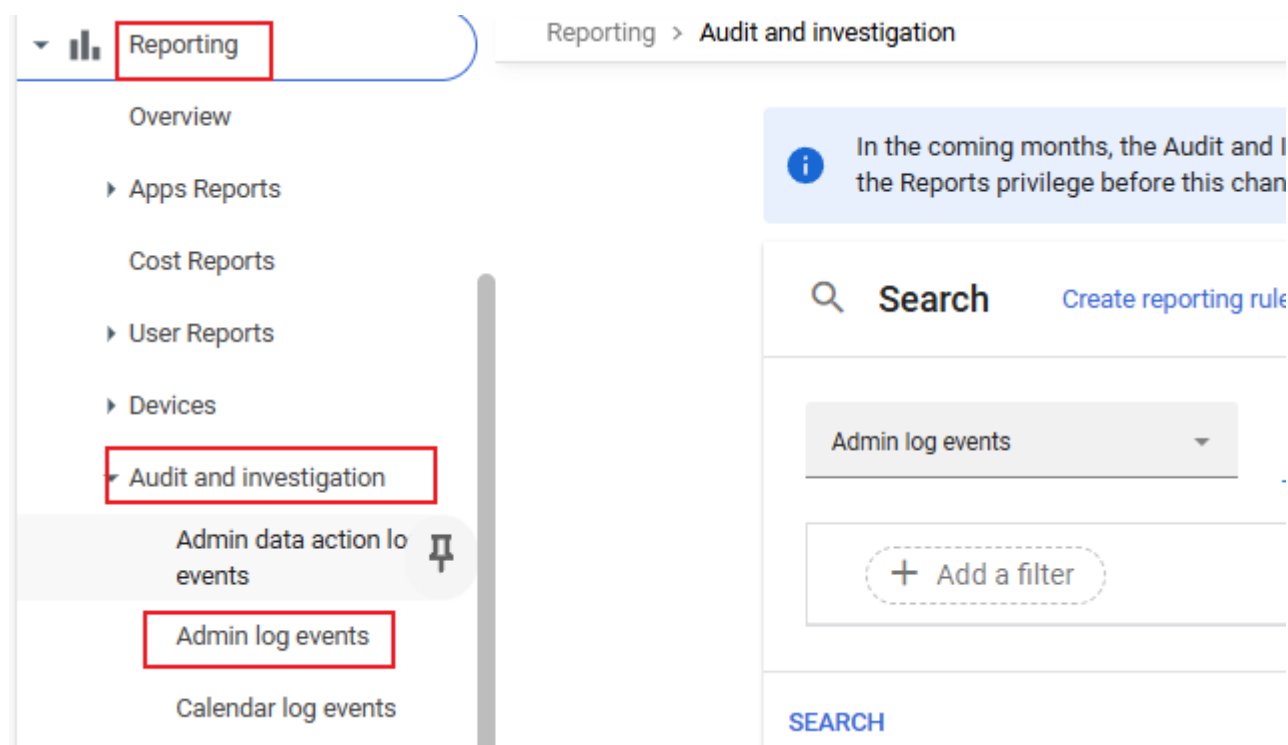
Reporting

Overview

Apps Reports

Cost Reports

User Reports

Devices

Audit and investigation

Admin data action lo events

Admin log events

Calendar log events

Reporting > Audit and investigation

In the coming months, the Audit and I the Reports privilege before this chan

Search

Create reporting rul

Admin log events

+ Add a filter

SEARCH